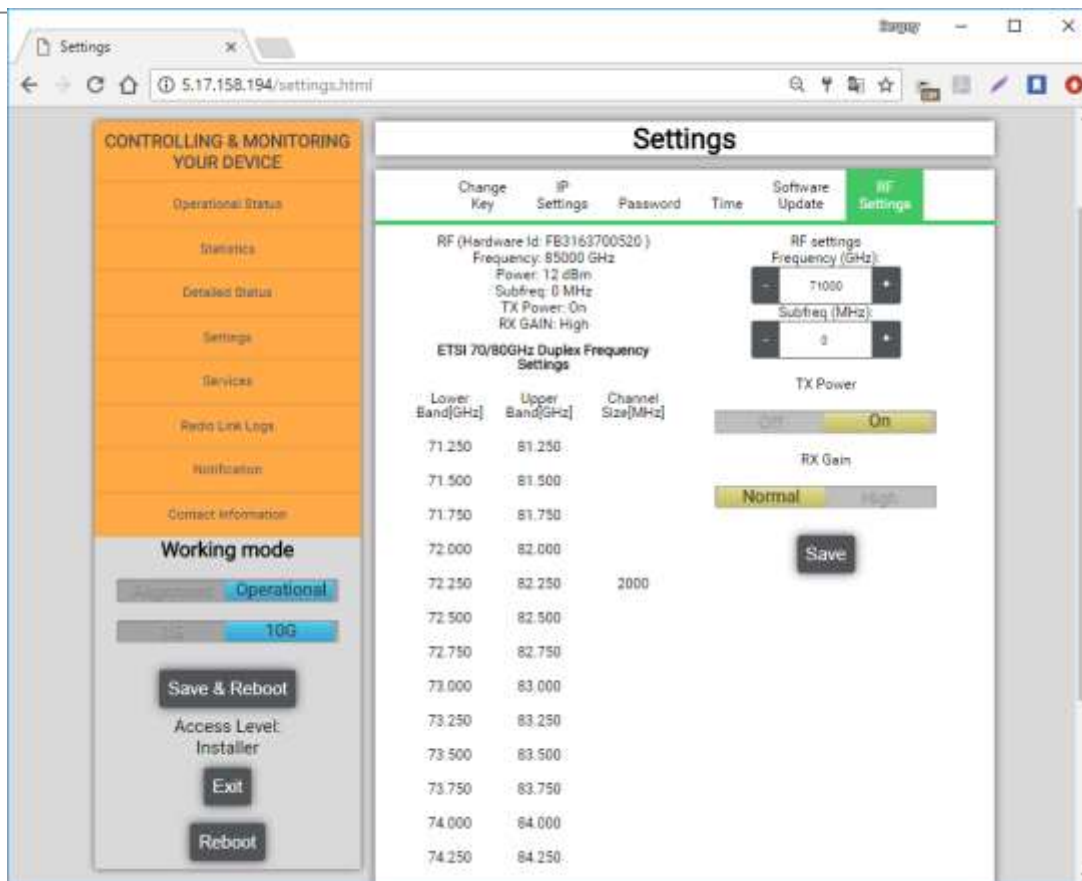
Settings ×

Sergey

5.17.158.194/settings.html

CONTROLLING & MONITORING YOUR DEVICE

Operational Status

Statistics

Detailed Status

Settings

Services

Radio Link Logs

Notification

Contact Information

Working mode

Alignment Operational

1G 10G

Save & Reboot

Access Level: Installer

Exit

Reboot

Settings

Change Key | IP Settings | Password | Time | Software Update | RF Settings

RF (Hardware Id: FB3163700520 )
Frequency: 85000 GHz
Power: 12 dBm
Subfreq: 0 MHz
TX Power: On
RX GAIN: High

ETSI 70/80GHz Duplex Frequency Settings

| Lower Band[GHz] | Upper Band[GHz] | Channel Size[MHz] |
|---|---|---|
| 71.250 | 81.250 | |
| 71.500 | 81.500 | |
| 71.750 | 81.750 | |
| 72.000 | 82.000 | |
| 72.250 | 82.250 | 2000 |
| 72.500 | 82.500 | |
| 72.750 | 82.750 | |
| 73.000 | 83.000 | |
| 73.250 | 83.250 | |
| 73.500 | 83.500 | |
| 73.750 | 83.750 | |
| 74.000 | 84.000 | |
| 74.250 | 84.250 | |

RF settings
Frequency (GHz):
- 71000 +
Subfreq (MHz):
- 0 +

TX Power

Off On

RX Gain

Normal High

Save